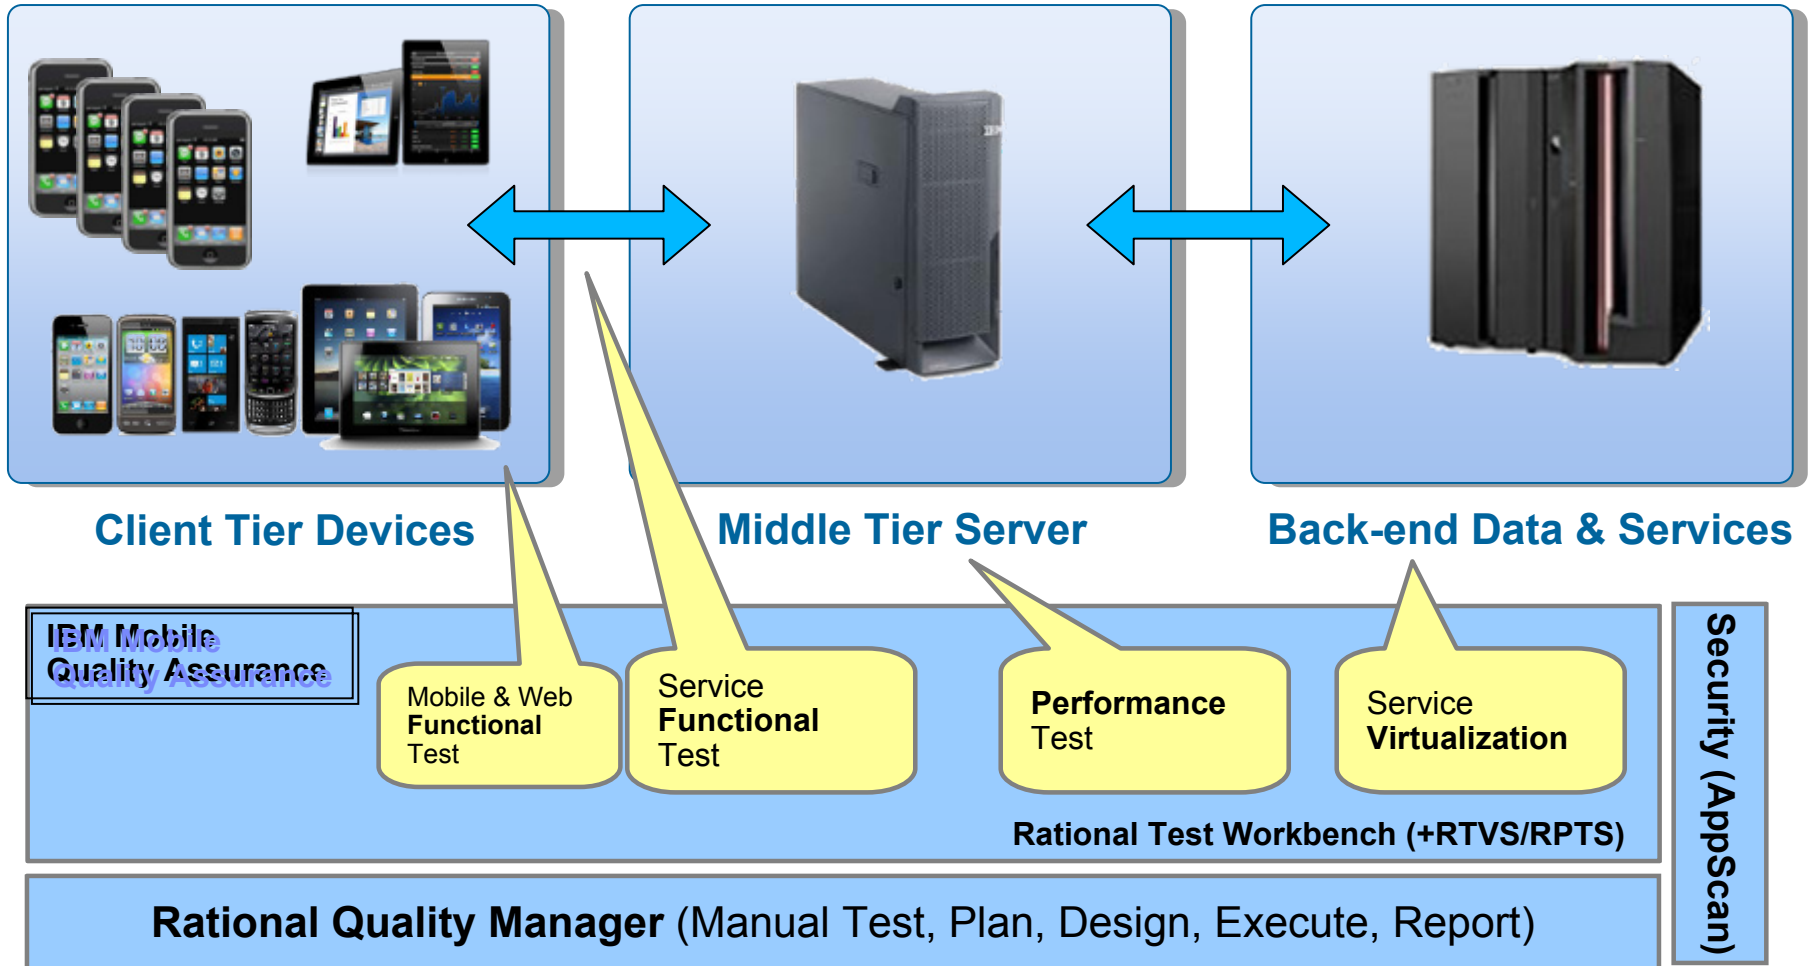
Client Tier Devices

Middle Tier Server

Back-end Data & Services

IBM Mobile Quality Assurance

Mobile & Web Functional Test

Service Functional Test

Performance Test

Service Virtualization

Rational Test Workbench (+RTVS/RPTS)

Security (AppScan)

Rational Quality Manager (Manual Test, Plan, Design, Execute, Report)